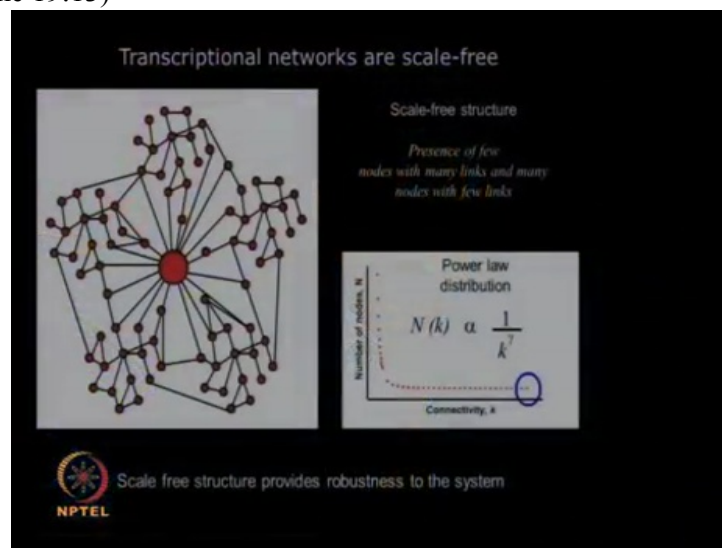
Transcriptional networks are scale-free

Scale-free structure

Presence of few nodes with many links and many nodes with few links

Power law distribution

$N(k) \alpha \frac{1}{k^{\gamma}}$

Number of nodes, N

Connectivity, k

Scale free structure provides robustness to the system

NPTEL